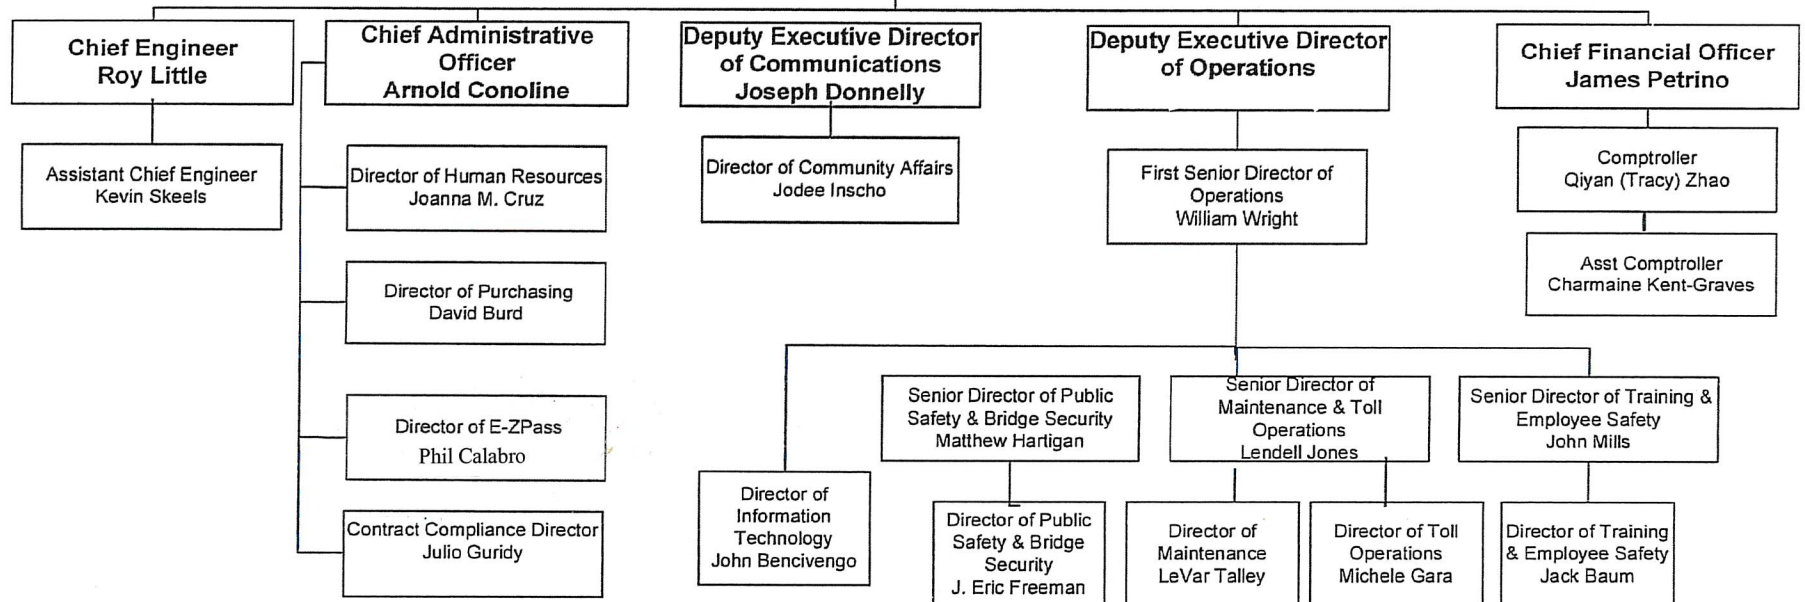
Chief Engineer
Roy Little

Assistant Chief Engineer
Kevin Skeels

Chief Administrative Officer
Arnold Conoline

Director of Human Resources
Joanna M. Cruz

Director of Purchasing
David Burd

Director of E-ZPass
Phil Calabro

Contract Compliance Director
Julio Guridy

Deputy Executive Director of Communications
Joseph Donnelly

Director of Community Affairs
Jodee Inscho

Deputy Executive Director of Operations

First Senior Director of Operations
William Wright

Director of Information Technology
John Bencivengo

Senior Director of Public Safety & Bridge Security
Matthew Hartigan

Director of Public Safety & Bridge Security
J. Eric Freeman

Senior Director of Maintenance & Toll Operations
Lendell Jones

Director of Maintenance
LeVar Talley

Director of Toll Operations
Michele Gara

Senior Director of Training & Employee Safety
John Mills

Director of Training & Employee Safety
Jack Baum

Chief Financial Officer
James Petrino

Comptroller
Qiyan (Tracy) Zhao

Asst Comptroller
Charmaine Kent-Graves